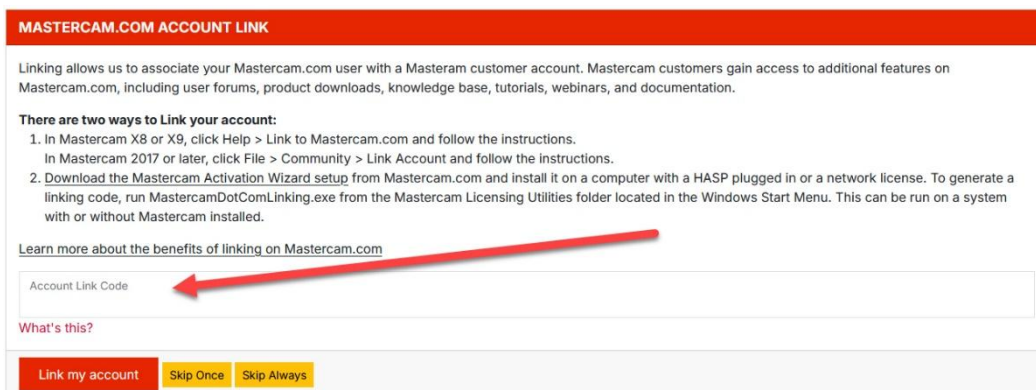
MASTERCAM.COM ACCOUNT LINK

Linking allows us to associate your Mastercam.com user with a Masteram customer account. Mastercam customers gain access to additional features on Mastercam.com, including user forums, product downloads, knowledge base, tutorials, webinars, and documentation.

There are two ways to Link your account:
1. In Mastercam X8 or X9, click Help > Link to Mastercam.com and follow the instructions.
In Mastercam 2017 or later, click File > Community > Link Account and follow the instructions.
2. Download the Mastercam Activation Wizard setup from Mastercam.com and install it on a computer with a HASP plugged in or a network license. To generate a linking code, run MastercamDotComLinking.exe from the Mastercam Licensing Utilities folder located in the Windows Start Menu. This can be run on a system with or without Mastercam installed.

Learn more about the benefits of linking on Mastercam.com

Account Link Code

What's this?

Link my account
Skip Once
Skip Always